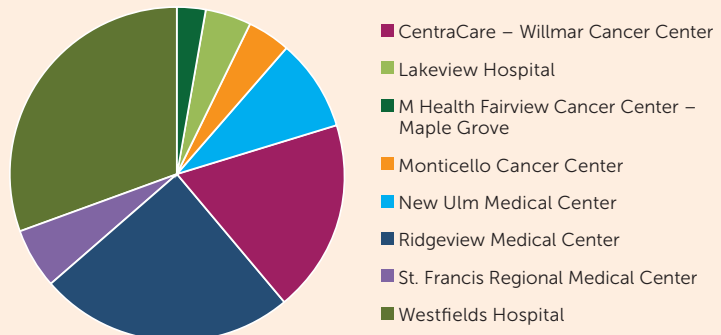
CentraCare – Willmar Cancer Center
Lakeview Hospital
M Health Fairview Cancer Center – Maple Grove
Monticello Cancer Center
New Ulm Medical Center
Ridgeview Medical Center
St. Francis Regional Medical Center
Westfields Hospital